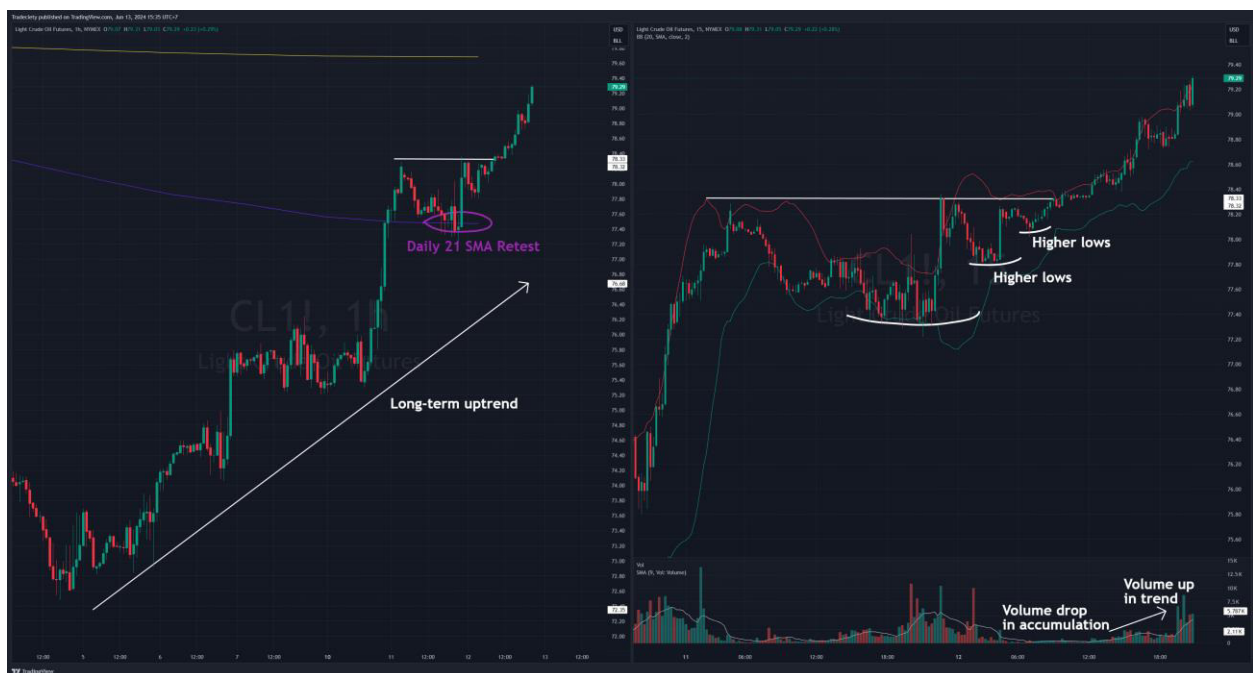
Tradeciety published on TradingView.com, Jun 13, 2024 15:25 UTC+7

Light Crude Oil Futures, 1h, NYMEX

USD
BLL
79.40
79.29
79.00
78.80
78.60
78.33
78.32
78.00
77.80
77.60
77.40
77.20
77.00
76.80
76.68
76.40
76.20
76.00
75.80
75.60
75.40
75.20
75.00
74.80
74.60
74.40
74.20
74.00
73.80
73.60
73.40
73.20
73.00
72.80
72.60
72.35
72.20
72.00

CL1!, 1h
Light Crude Oil Futures

Daily 21 SMA Retest

Long-term uptrend

12:00 5 12:00 6 12:00 7 12:00 10 11 12:00 12 12:00 13 12:00

Light Crude Oil Futures, 15, NYMEX
BB (20, SMA, close, 2)

USD
BLL
79.29
79.00
78.60
78.40
78.33
78.32
78.00
77.80
77.60
77.40
77.20
77.00
76.80
76.60
76.40
76.20
76.00
75.80
75.60

Higher lows

Higher lows

Light Crude Oil Futures

Vol
SMA (9, Vol: Volume)

15K
12.5K
10K
7.5K
5.787K
2.119K
0

Volume up in trend

Volume drop in accumulation

11 06:00 12:00 18:00 12 06:00 12:00 18:00

TradingView